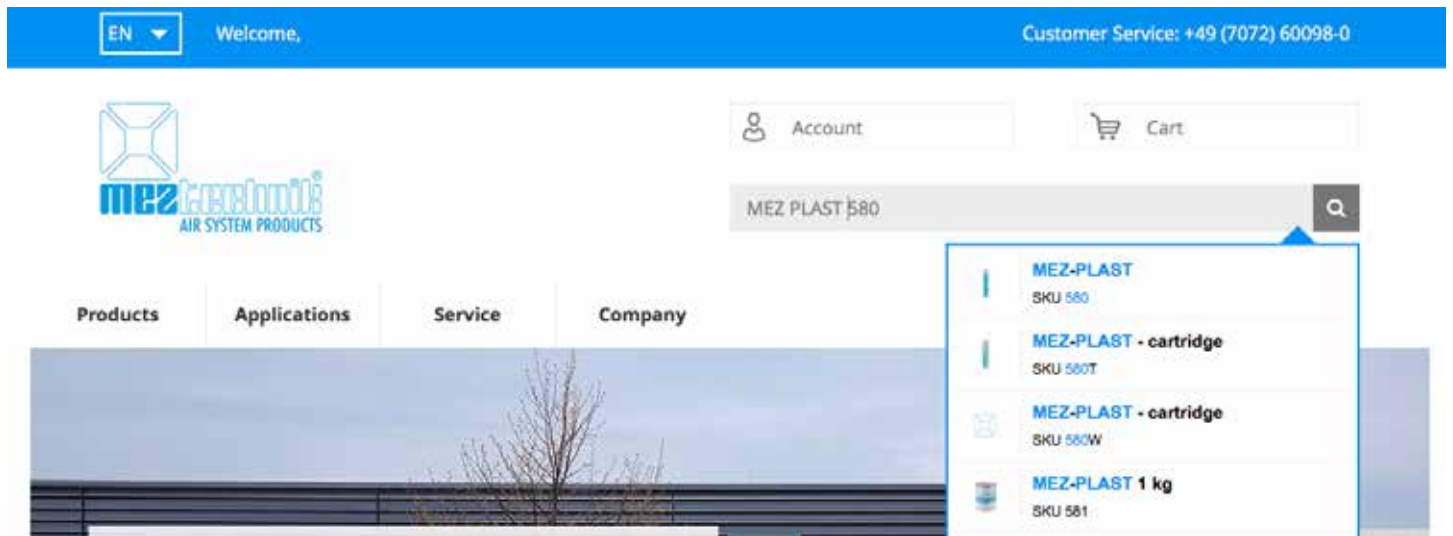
EN Welcome,

Customer Service: +49 (7072) 60098-0

MEZ technik® AIR SYSTEM PRODUCTS

Account

Cart

MEZ PLAST 580

MEZ-PLAST
SKU 580

MEZ-PLAST - cartridge
SKU 580T

MEZ-PLAST - cartridge
SKU 580W

MEZ-PLAST 1 kg
SKU 581

Products

Applications

Service

Company